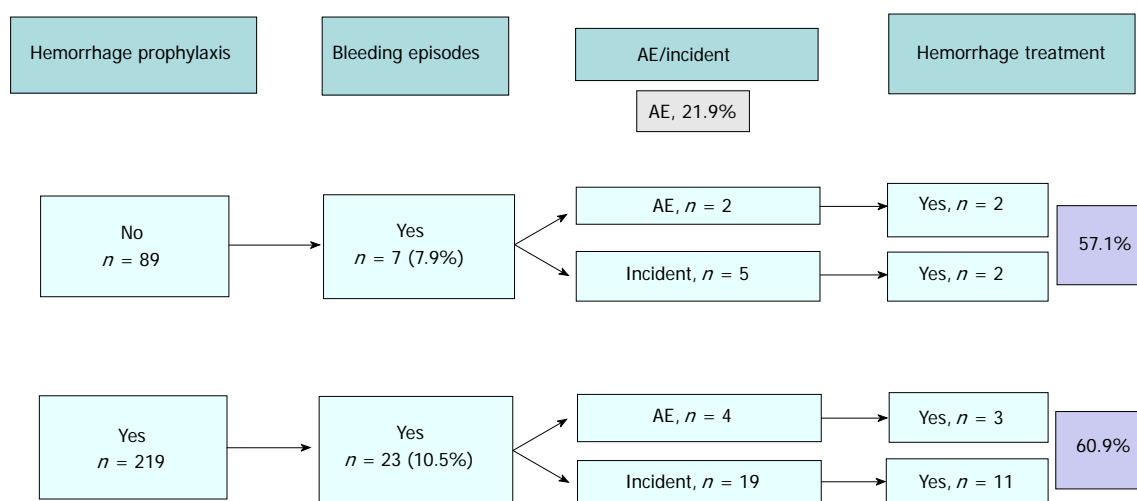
Hemorrhage prophylaxis

Bleeding episodes

AE/incident

AE, 21.9%

Hemorrhage treatment

No
$n$ = 89

Yes
$n$ = 7 (7.9%)

AE, $n$ = 2

Yes, $n$ = 2

Incident, $n$ = 5

Yes, $n$ = 2

57.1%

Yes
$n$ = 219

Yes
$n$ = 23 (10.5%)

AE, $n$ = 4

Yes, $n$ = 3

Incident, $n$ = 19

Yes, $n$ = 11

60.9%